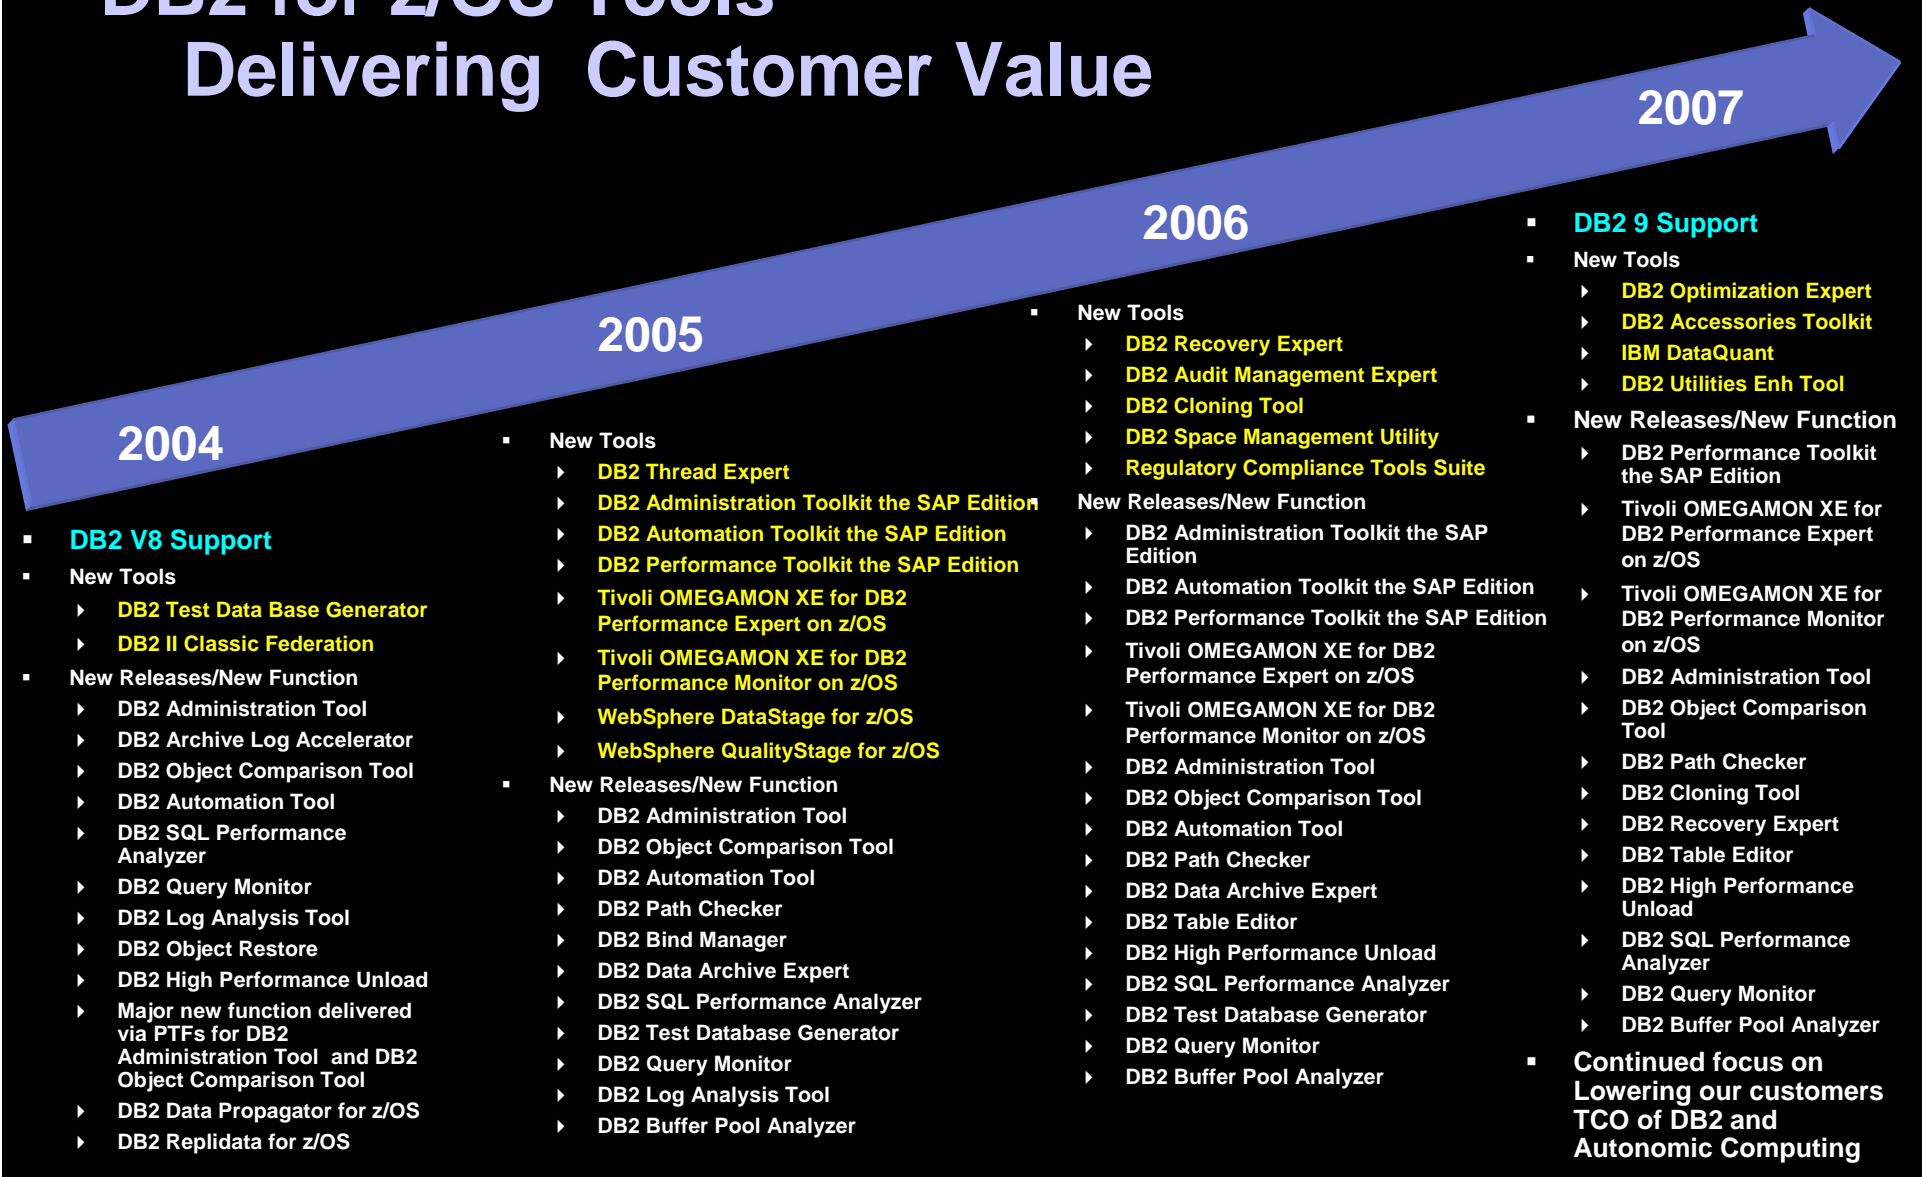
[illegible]
Delivering Customer Value

2004

2005

2006

2007

DB2 V8 Support
New Tools
DB2 Test Data Base Generator
DB2 II Classic Federation
New Releases/New Function
DB2 Administration Tool
DB2 Archive Log Accelerator
DB2 Object Comparison Tool
DB2 Automation Tool
DB2 SQL Performance Analyzer
DB2 Query Monitor
DB2 Log Analysis Tool
DB2 Object Restore
DB2 High Performance Unload
Major new function delivered via PTFs for DB2 Administration Tool and DB2 Object Comparison Tool
DB2 Data Propagator for z/OS
DB2 Replidata for z/OS

New Tools
DB2 Thread Expert
DB2 Administration Toolkit the SAP Edition
DB2 Automation Toolkit the SAP Edition
DB2 Performance Toolkit the SAP Edition
Tivoli OMEGAMON XE for DB2 Performance Expert on z/OS
Tivoli OMEGAMON XE for DB2 Performance Monitor on z/OS
WebSphere DataStage for z/OS
WebSphere QualityStage for z/OS
New Releases/New Function
DB2 Administration Tool
DB2 Object Comparison Tool
DB2 Automation Tool
DB2 Path Checker
DB2 Bind Manager
DB2 Data Archive Expert
DB2 SQL Performance Analyzer
DB2 Test Database Generator
DB2 Query Monitor
DB2 Log Analysis Tool
DB2 Buffer Pool Analyzer

New Tools
DB2 Recovery Expert
DB2 Audit Management Expert
DB2 Cloning Tool
DB2 Space Management Utility
Regulatory Compliance Tools Suite
New Releases/New Function
DB2 Administration Toolkit the SAP Edition
DB2 Automation Toolkit the SAP Edition
DB2 Performance Toolkit the SAP Edition
Tivoli OMEGAMON XE for DB2 Performance Expert on z/OS
Tivoli OMEGAMON XE for DB2 Performance Monitor on z/OS
DB2 Administration Tool
DB2 Object Comparison Tool
DB2 Automation Tool
DB2 Path Checker
DB2 Data Archive Expert
DB2 Table Editor
DB2 High Performance Unload
DB2 SQL Performance Analyzer
DB2 Test Database Generator
DB2 Query Monitor
DB2 Buffer Pool Analyzer

DB2 9 Support
New Tools
DB2 Optimization Expert
DB2 Accessories Toolkit
IBM DataQuant
DB2 Utilities Enh Tool
New Releases/New Function
DB2 Performance Toolkit the SAP Edition
Tivoli OMEGAMON XE for DB2 Performance Expert on z/OS
Tivoli OMEGAMON XE for DB2 Performance Monitor on z/OS
DB2 Administration Tool
DB2 Object Comparison Tool
DB2 Path Checker
DB2 Cloning Tool
DB2 Recovery Expert
DB2 Table Editor
DB2 High Performance Unload
DB2 SQL Performance Analyzer
DB2 Query Monitor
DB2 Buffer Pool Analyzer
Continued focus on Lowering our customers TCO of DB2 and Autonomic Computing